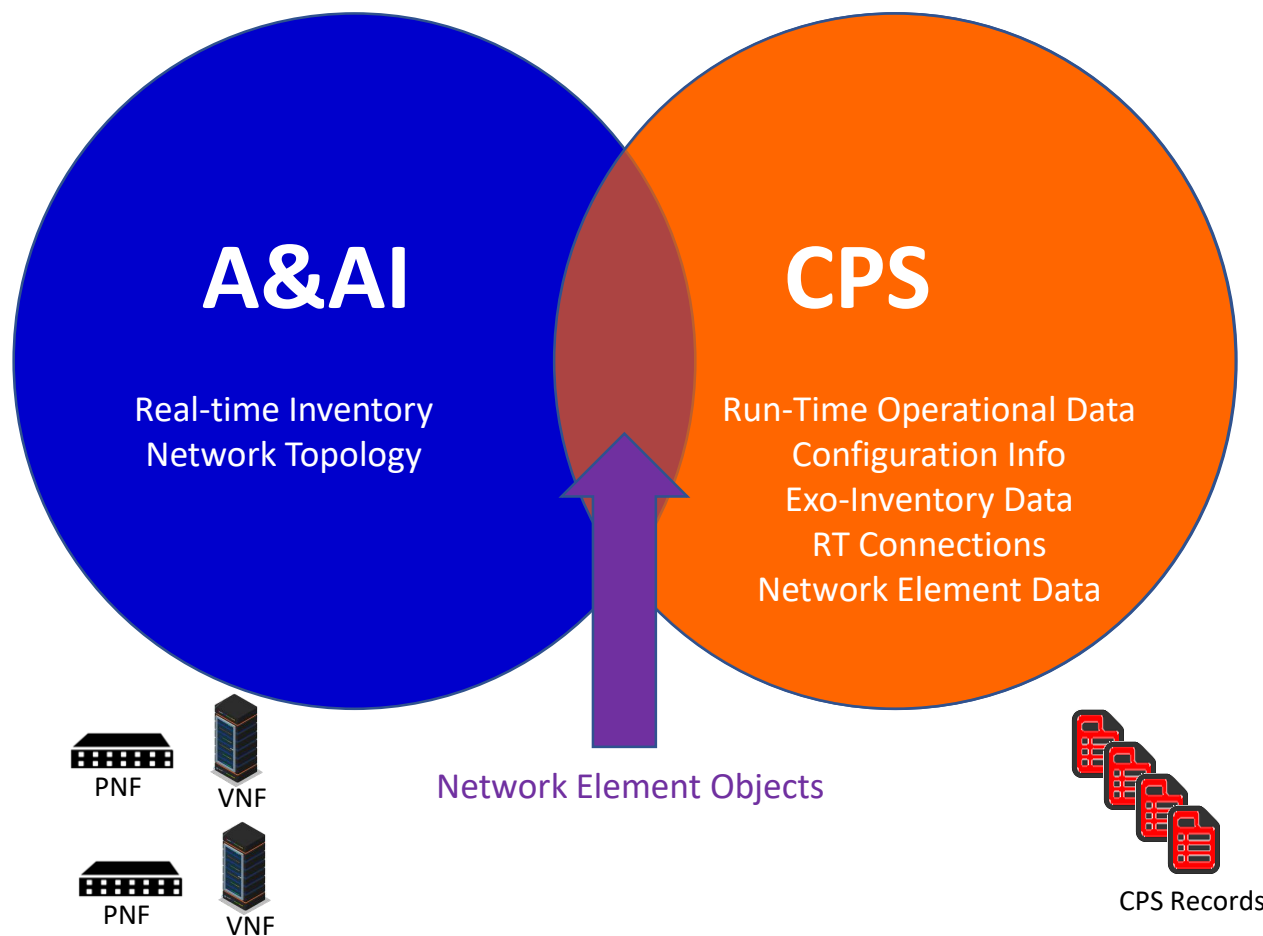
A&AI

Real-time Inventory
Network Topology

CPS

Run-Time Operational Data
Configuration Info
Exo-Inventory Data
RT Connections
Network Element Data

PNF

VNF

PNF

VNF

Network Element Objects

CPS Records